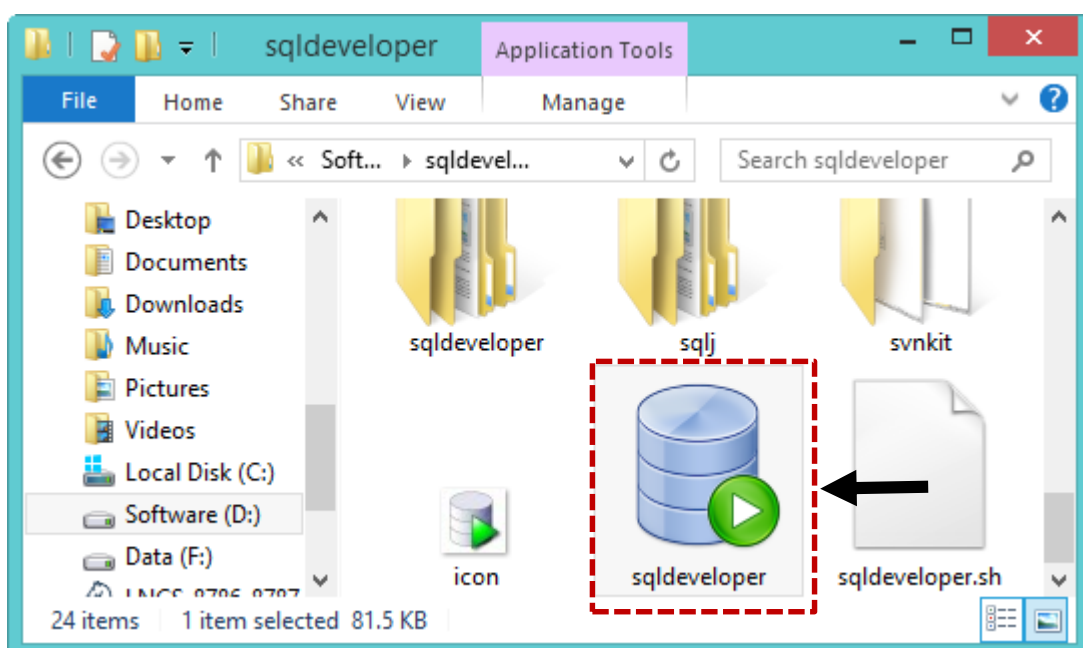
sqldeveloper
Application Tools
File Home Share View Manage
« Soft... › sqldevel...
Search sqldeveloper

Desktop
Documents
Downloads
Music
Pictures
Videos
Local Disk (C:)
Software (D:)
Data (F:)
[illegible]

sqldeveloper
sqlj
svnkit
icon
sqldeveloper
sqldeveloper.sh

24 items 1 item selected 81.5 KB